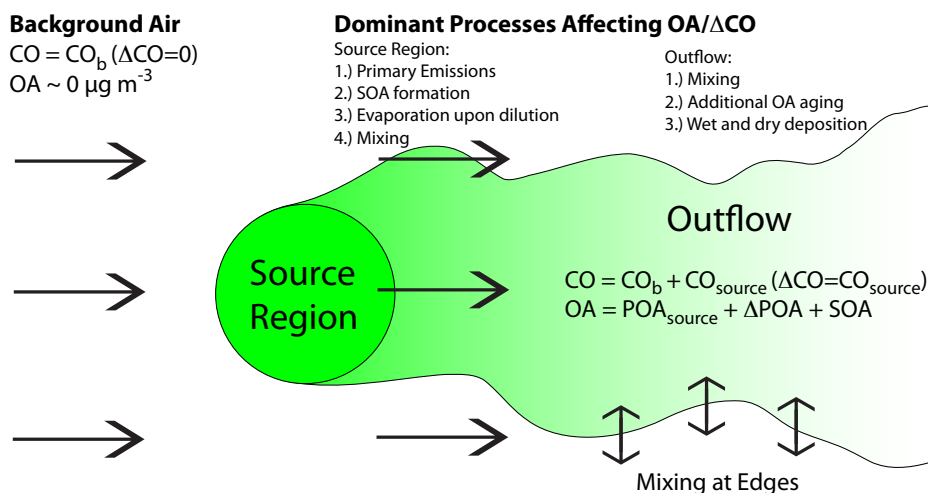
**Background Air**

$CO = CO_b$ ($\Delta CO=0$)

$OA \sim 0$ µg $m^{-3}$

**Dominant Processes Affecting OA/ΔCO**

Source Region:
1.) Primary Emissions
2.) SOA formation
3.) Evaporation upon dilution
4.) Mixing

Outflow:
1.) Mixing
2.) Additional OA aging
3.) Wet and dry deposition

Source Region

Outflow

$CO = CO_b + CO_{source}$ ($\Delta CO=CO_{source}$)

$OA = POA_{source} + \Delta POA + SOA$

Mixing at Edges